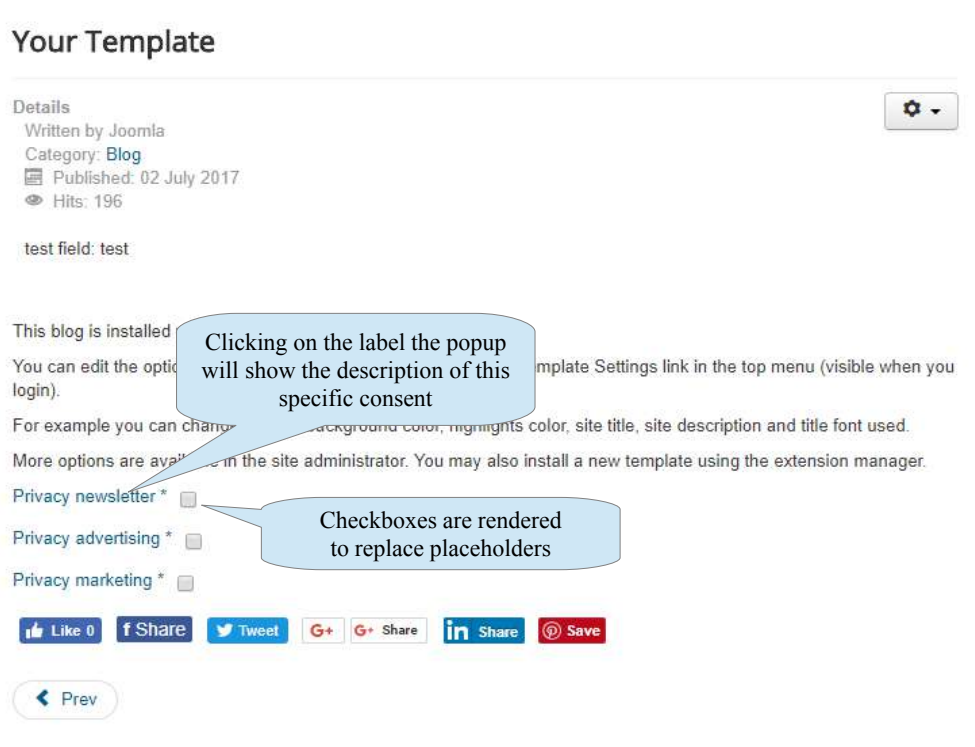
Your Template

Details
Written by Joomla
Category: Blog
Published: 02 July 2017
Hits: 196

test field: test

This blog is installed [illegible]

You can edit the optio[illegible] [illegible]mplate Settings link in the top menu (visible when you login).

For example you can chan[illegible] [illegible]ackground color, highlights color, site title, site description and title font used.

More options are avai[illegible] in the site administrator. You may also install a new template using the extension manager.

Clicking on the label the popup will show the description of this specific consent

Privacy newsletter *

Checkboxes are rendered to replace placeholders

Privacy advertising *

Privacy marketing *

Like 0 f Share Tweet G+ G+ Share in Share Save

Prev